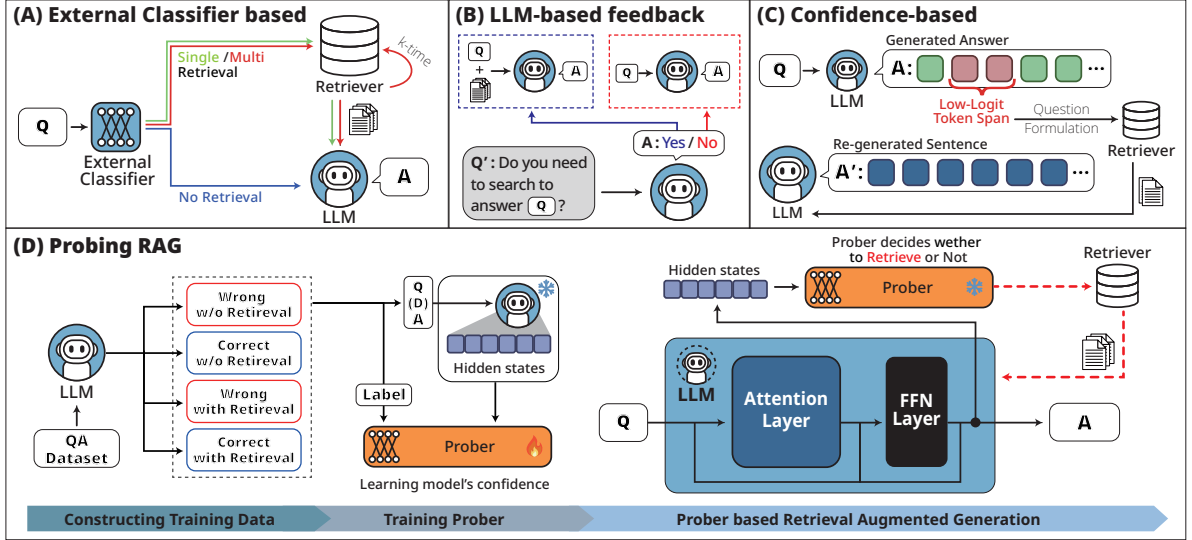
(A) External Classifier based

Single / Multi Retrieval

k-time

Retriever

Q

External Classifier

No Retrieval

LLM

A

(B) LLM-based feedback

Q

+

A

Q

A

A : Yes / No

Q' : Do you need to search to answer Q ?

(C) Confidence-based

Q

LLM

Generated Answer

A :

Low-Logit Token Span

Question Formulation

Retriever

Re-generated Sentence

A' :

LLM

(D) Probing RAG

LLM

QA Dataset

Wrong w/o Retrieval

Correct w/o Retrieval

Wrong with Retrieval

Correct with Retrieval

Q (D) A

Hidden states

Label

Prober

Learning model's confidence

Prober decides wether to Retrieve or Not

Hidden states

Prober

Retriever

LLM

Q

Attention Layer

FFN Layer

A

Constructing Training Data

Training Prober

Prober based Retrieval Augmented Generation